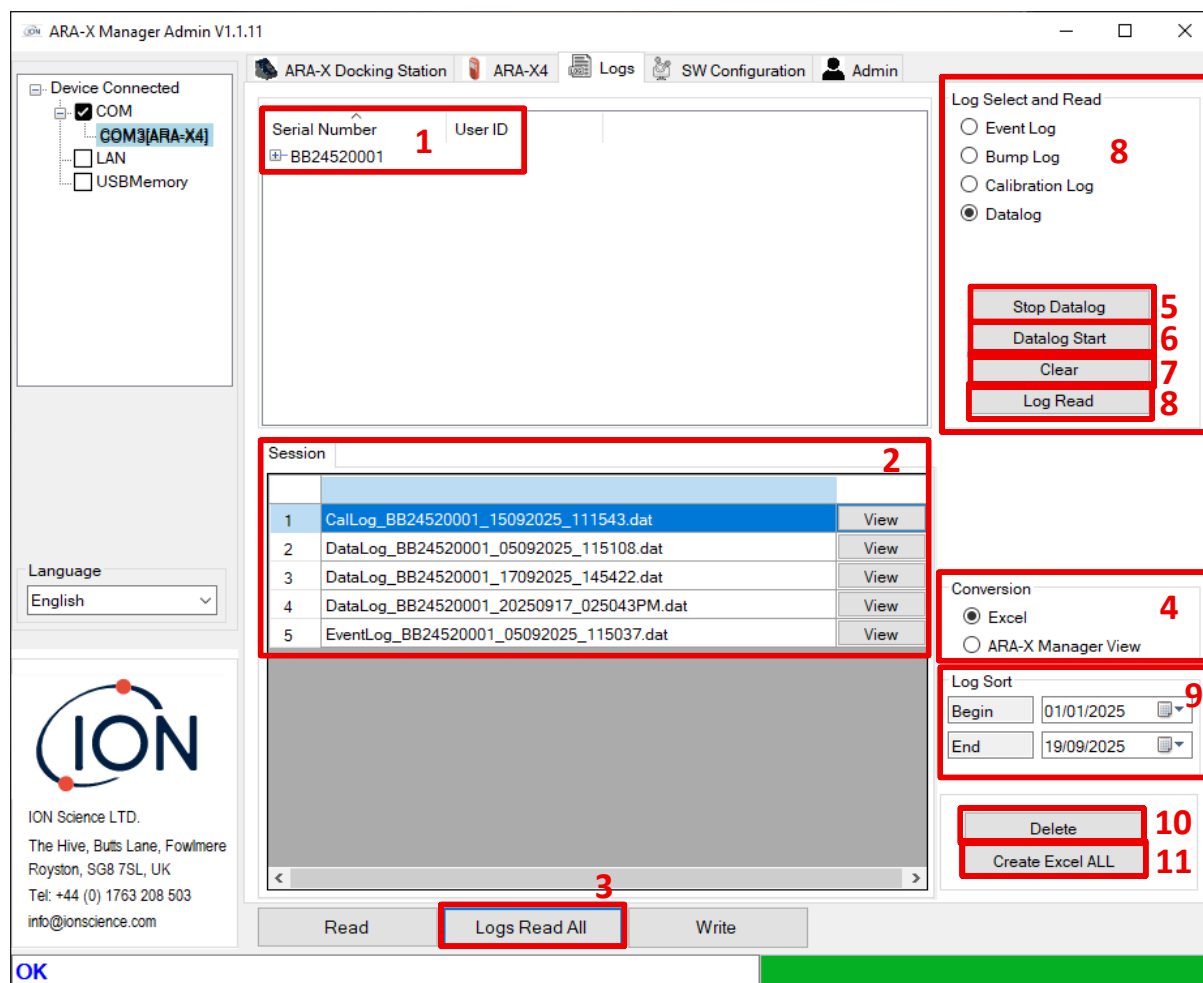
ARA-X Manager Admin V1.1.11

Device Connected
COM
COM3[ARA-X4]
LAN
USBMemory

ARA-X Docking Station | ARA-X4 | Logs | SW Configuration | Admin

Serial Number | User ID
BB24520001

1

Session

2

| | | |
|---|---|---|
| 1 | CalLog_BB24520001_15092025_111543.dat | View |
| 2 | DataLog_BB24520001_05092025_115108.dat | View |
| 3 | DataLog_BB24520001_17092025_145422.dat | View |
| 4 | DataLog_BB24520001_20250917_025043PM.dat | View |
| 5 | EventLog_BB24520001_05092025_115037.dat | View |

Log Select and Read
Event Log
Bump Log
Calibration Log
Datalog

8

Stop Datalog 5
Datalog Start 6
Clear 7
Log Read 8

Conversion
Excel
ARA-X Manager View

4

Log Sort
Begin 01/01/2025
End 19/09/2025

9

Delete 10
Create Excel ALL 11

Language
English

ION

ION Science LTD.
The Hive, Butts Lane, Fowlmere
Royston, SG8 7SL, UK
Tel: +44 (0) 1763 208 503
info@ionscience.com

3

Read | Logs Read All | Write

OK